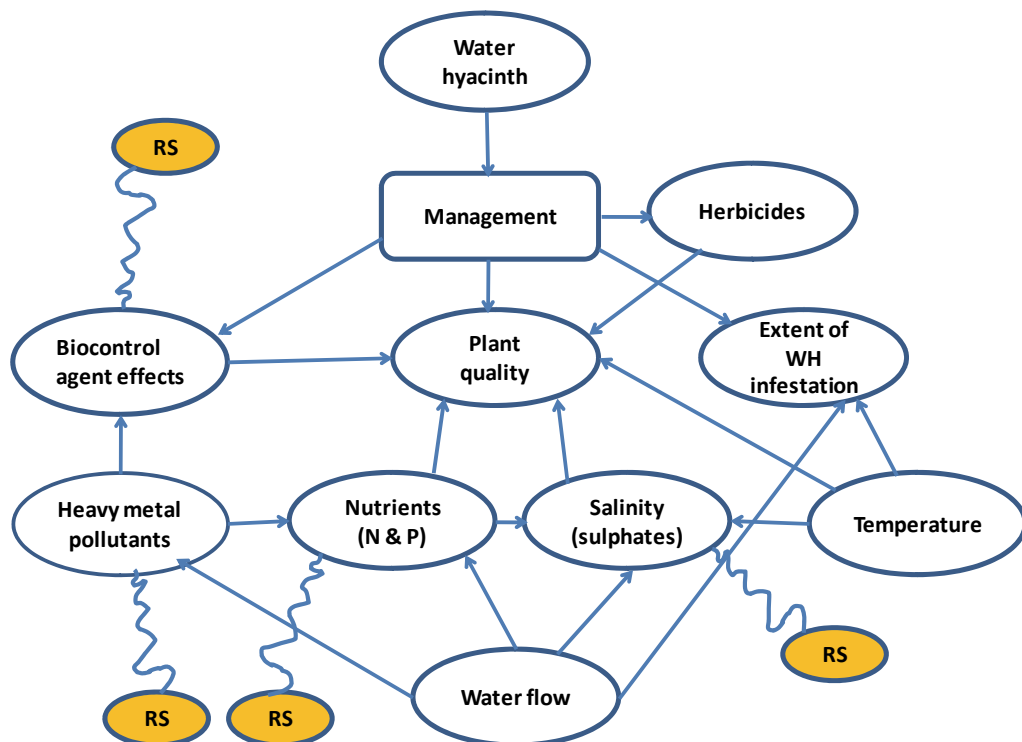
Water hyacinth

RS

Management

Herbicides

Biocontrol agent effects

Plant quality

Extent of WH infestation

Heavy metal pollutants

Nutrients (N & P)

Salinity (sulphates)

Temperature

RS

Water flow

RS

RS